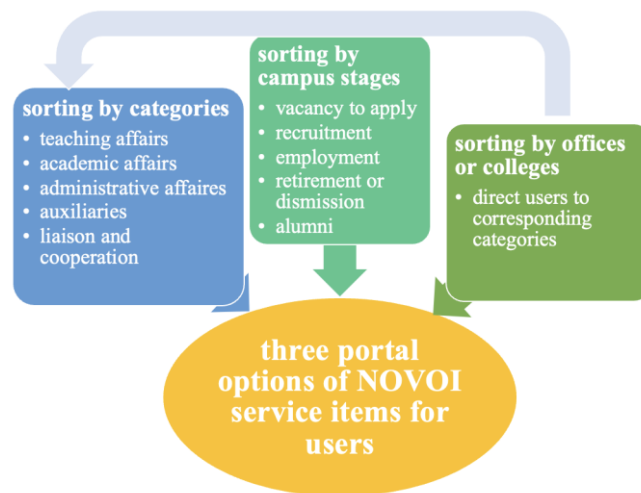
sorting by categories
- teaching affairs
- academic affairs
- administrative affaires
- auxiliaries
- liaison and cooperation

sorting by campus stages
- vacancy to apply
- recruitment
- employment
- retirement or dismission
- alumni

sorting by offices or colleges
- direct users to corresponding categories

three portal options of NOVOI service items for users